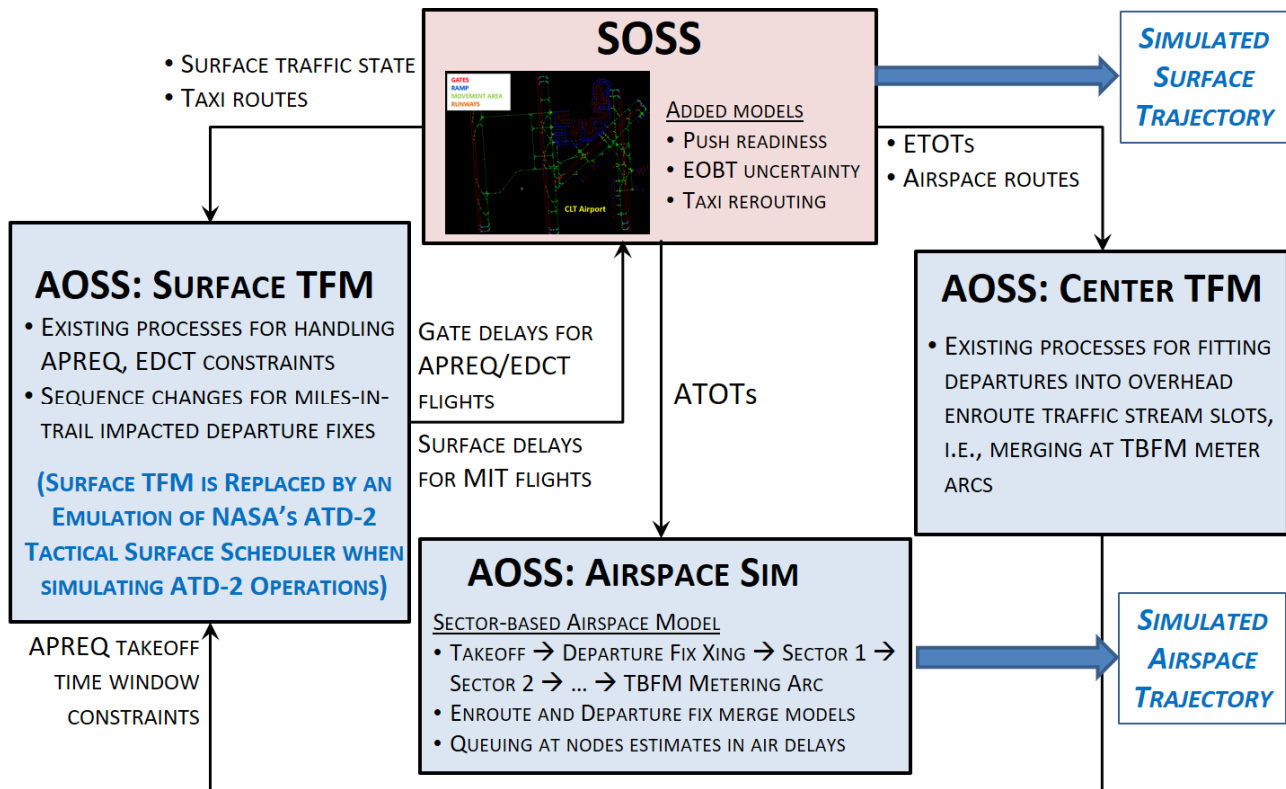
SOSS

GATES
RAMP
MOVEMENT AREA
RUNWAYS

CLT Airport

Added models
• Push readiness
• EOBT uncertainty
• Taxi rerouting

• Surface traffic state
• Taxi routes

Simulated Surface Trajectory

• ETOTs
• Airspace routes

AOSS: Surface TFM
• Existing processes for handling APREQ, EDCT constraints
• Sequence changes for miles-in-trail impacted departure fixes
(Surface TFM is Replaced by an Emulation of NASA's ATD-2 Tactical Surface Scheduler when simulating ATD-2 Operations)

Gate delays for APREQ/EDCT flights
Surface delays for MIT flights

ATOTs

AOSS: Center TFM
• Existing processes for fitting departures into overhead enroute traffic stream slots, i.e., merging at TBFM meter arcs

APREQ takeoff time window constraints

AOSS: Airspace Sim
Sector-based Airspace Model
• Takeoff → Departure Fix Xing → Sector 1 → Sector 2 → … → TBFM Metering Arc
• Enroute and Departure fix merge models
• Queuing at nodes estimates in air delays

Simulated Airspace Trajectory